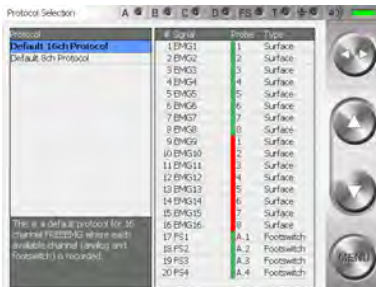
Protocol Selection

A B C D FS T

Protocol
Default 16ch Protocol
Default 8ch Protocol

This is a default protocol for 16 channel FREEEMG where each available channel (analog and footswitch) is recorded.

| # | Signal | Probe | Type |
|---|---|---|---|
| 1 | EMG1 | 1 | Surface |
| 2 | EMG2 | 2 | Surface |
| 3 | EMG3 | 3 | Surface |
| 4 | EMG4 | 4 | Surface |
| 5 | EMG5 | 5 | Surface |
| 6 | EMG6 | 6 | Surface |
| 7 | EMG7 | 7 | Surface |
| 8 | EMG8 | 8 | Surface |
| 9 | EMG9 | 1 | Surface |
| 10 | EMG10 | 2 | Surface |
| 11 | EMG11 | 3 | Surface |
| 12 | EMG12 | 4 | Surface |
| 13 | EMG13 | 5 | Surface |
| 14 | EMG14 | 6 | Surface |
| 15 | EMG15 | 7 | Surface |
| 16 | EMG16 | 8 | Surface |
| 17 | FS1 | A.1 | Footswitch |
| 18 | FS2 | A.2 | Footswitch |
| 19 | FS3 | A.3 | Footswitch |
| 20 | FS4 | A.4 | Footswitch |

MENU